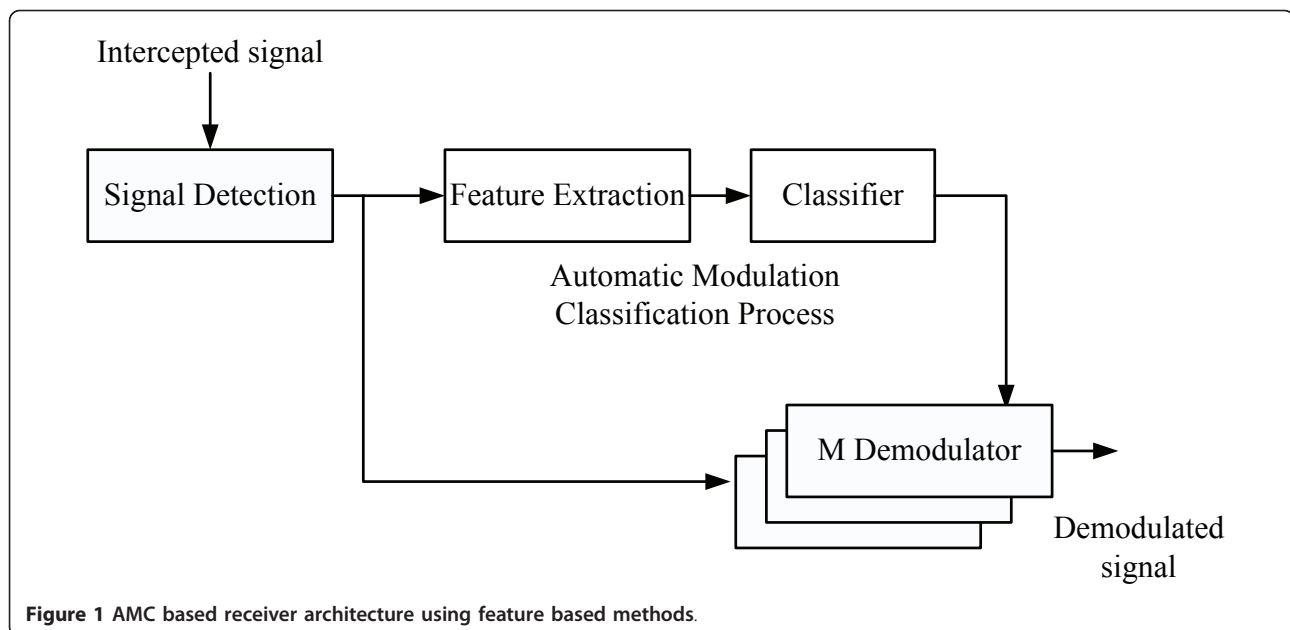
Intercepted signal

Signal Detection

Feature Extraction

Classifier

Automatic Modulation Classification Process

M Demodulator

Demodulated signal

Figure 1 AMC based receiver architecture using feature based methods.